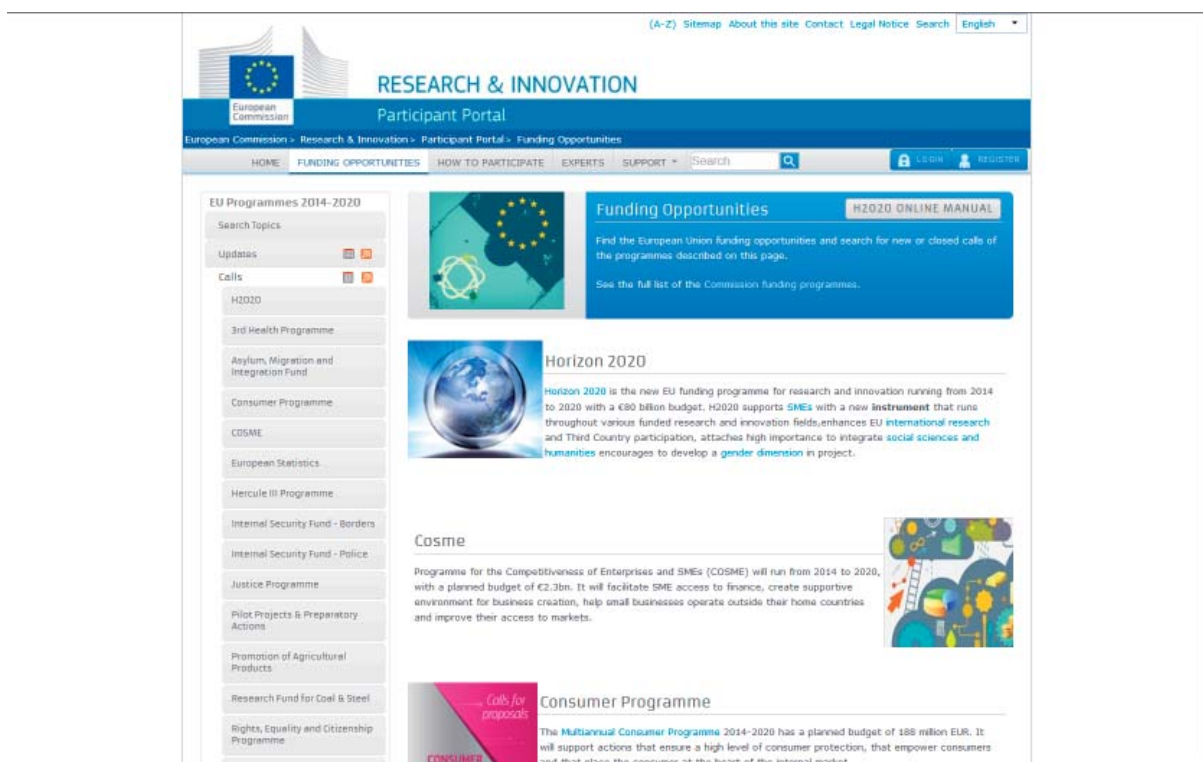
(A-Z) Sitemap About this site Contact Legal Notice Search English

European Commission

RESEARCH & INNOVATION

Participant Portal

European Commission > Research & Innovation > Participant Portal > Funding Opportunities

HOME FUNDING OPPORTUNITIES HOW TO PARTICIPATE EXPERTS SUPPORT Search LOGIN REGISTER

EU Programmes 2014-2020

Search Topics

Updates

Calls

H2020

3rd Health Programme

Asylum, Migration and Integration Fund

Consumer Programme

COSME

European Statistics

Hercule III Programme

Internal Security Fund - Borders

Internal Security Fund - Police

Justice Programme

Pilot Projects & Preparatory Actions

Promotion of Agricultural Products

Research Fund for Coal & Steel

Rights, Equality and Citizenship Programme

Funding Opportunities

H2020 ONLINE MANUAL

Find the European Union funding opportunities and search for new or closed calls of the programmes described on this page.

See the full list of the Commission funding programmes.

Horizon 2020

Horizon 2020 is the new EU funding programme for research and innovation running from 2014 to 2020 with a €80 billion budget. H2020 supports SMEs with a new **instrument** that runs throughout various funded research and innovation fields,enhances EU international research and Third Country participation, attaches high importance to integrate social sciences and humanities encourages to develop a gender dimension in project.

Cosme

Programme for the Competitiveness of Enterprises and SMEs (COSME) will run from 2014 to 2020, with a planned budget of €2.3bn. It will facilitate SME access to finance, create supportive environment for business creation, help small businesses operate outside their home countries and improve their access to markets.

Calls for proposals

CONSUMER

Consumer Programme

The Multiannual Consumer Programme 2014-2020 has a planned budget of 188 million EUR. It will support actions that ensure a high level of consumer protection, that empower consumers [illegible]